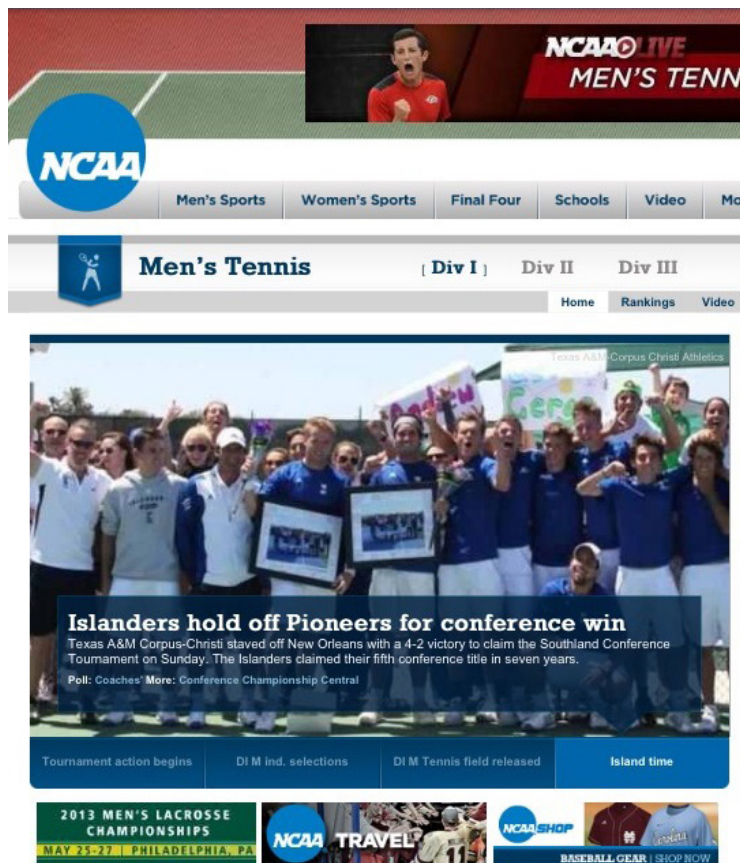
NCAA LIVE
MEN'S TENN

NCAA

Men's Sports | Women's Sports | Final Four | Schools | Video | Mo

Men's Tennis
[ Div I ] Div II Div III

Home | Rankings | Video

Texas A&M-Corpus Christi Athletics

Islanders hold off Pioneers for conference win
Texas A&M Corpus-Christi staved off New Orleans with a 4-2 victory to claim the Southland Conference Tournament on Sunday. The Islanders claimed their fifth conference title in seven years.
Poll: Coaches' More: Conference Championship Central

Tournament action begins | DI M ind. selections | DI M Tennis field released | Island time

2013 MEN'S LACROSSE CHAMPIONSHIPS
MAY 25-27 | PHILADELPHIA, PA

NCAA TRAVEL

NCAA SHOP
BASEBALL GEAR | SHOP NOW